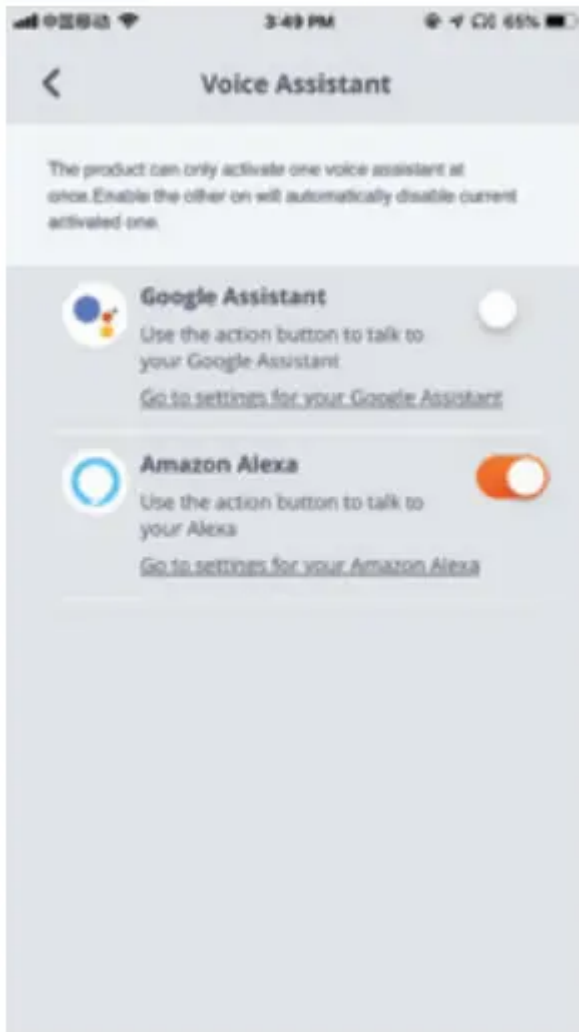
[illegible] 3:49 PM 65%

<

Voice Assistant

The product can only activate one voice assistant at once.Enable the other on will automatically disable current activated one.

Google Assistant

Use the action button to talk to your Google Assistant

Go to settings for your Google Assistant

Amazon Alexa

Use the action button to talk to your Alexa

Go to settings for your Amazon Alexa